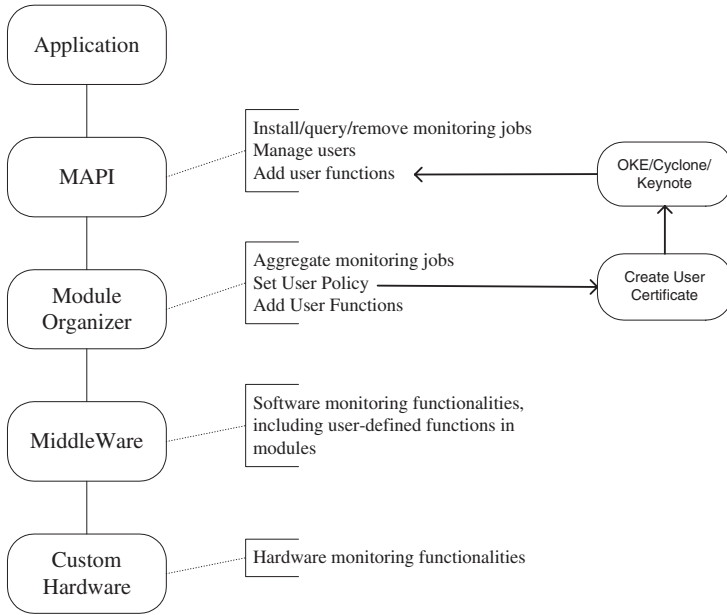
Application

MAPI

Install/query/remove monitoring jobs
Manage users
Add user functions

OKE/Cyclone/
Keynote

Module
Organizer

Aggregate monitoring jobs
Set User Policy
Add User Functions

Create User
Certificate

MiddleWare

Software monitoring functionalities, including user-defined functions in modules

Custom
Hardware

Hardware monitoring functionalities